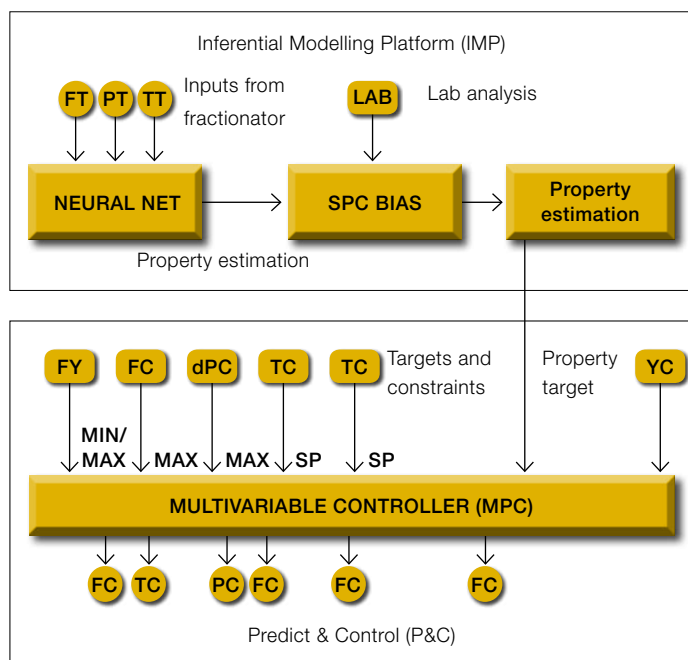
Inferential Modelling Platform (IMP)

FT PT TT

Inputs from fractionator

LAB

Lab analysis

NEURAL NET

SPC BIAS

Property estimation

Property estimation

FY

FC

dPC

TC

TC

Targets and constraints

Property target

YC

MIN/ MAX

MAX

MAX

SP

SP

MULTIVARIABLE CONTROLLER (MPC)

FC TC PC FC FC FC

Predict & Control (P&C)